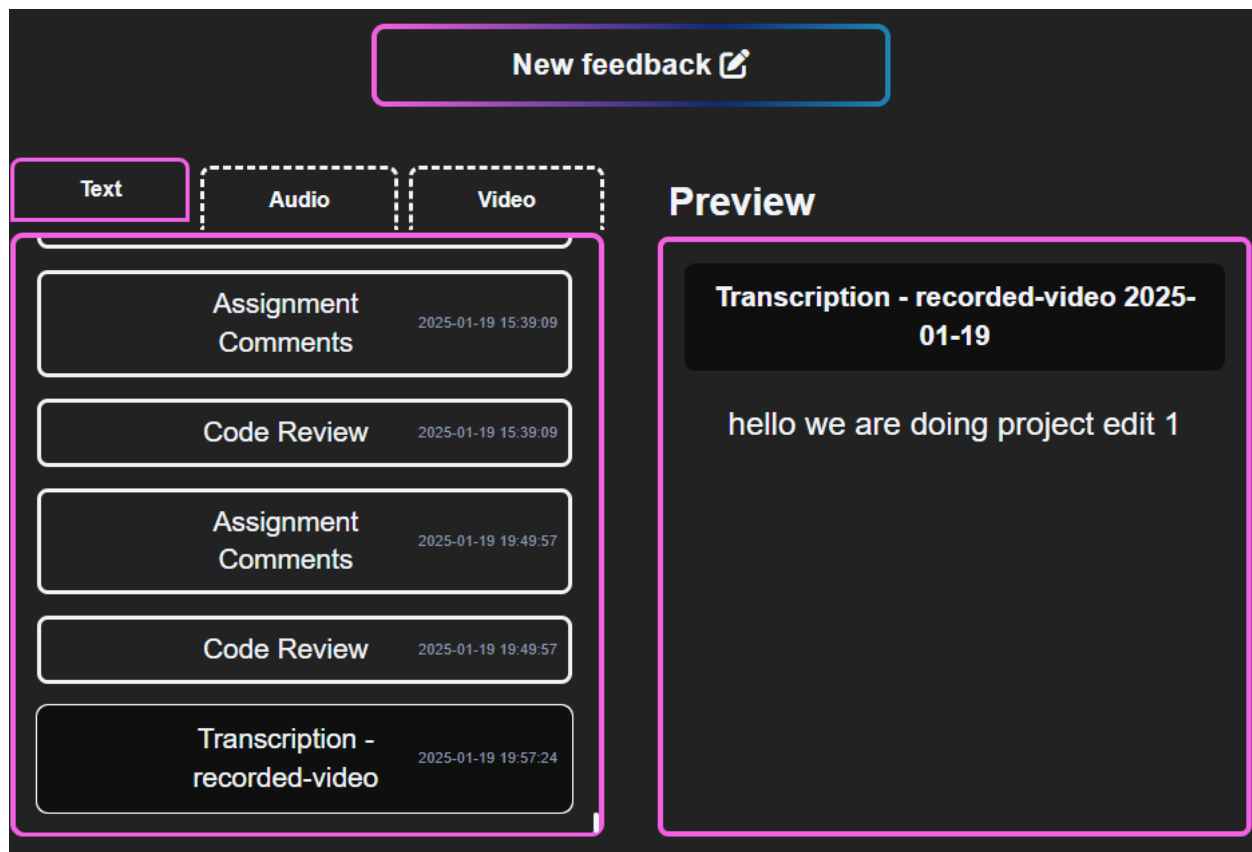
New feedback

Text

Audio

Video

Preview

Assignment Comments 2025-01-19 15:39:09

Code Review 2025-01-19 15:39:09

Assignment Comments 2025-01-19 19:49:57

Code Review 2025-01-19 19:49:57

Transcription - recorded-video 2025-01-19 19:57:24

Transcription - recorded-video 2025-01-19

hello we are doing project edit 1